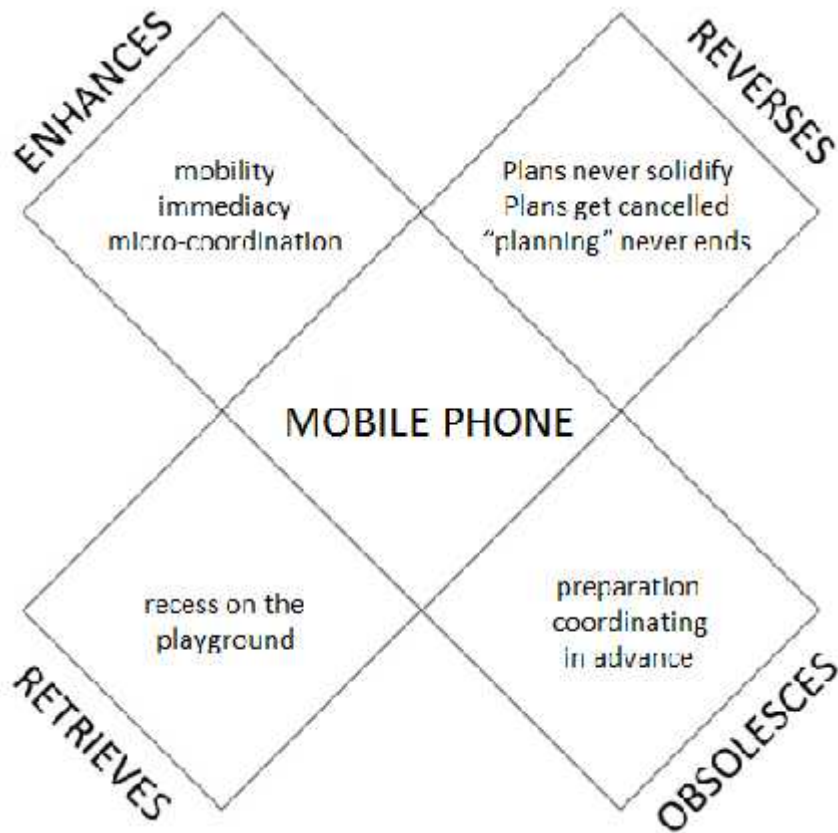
ENHANCES

mobility
immediacy
micro-coordination

REVERSES

Plans never solidify
Plans get cancelled
"planning" never ends

MOBILE PHONE

RETRIEVES

recess on the playground

OBSOLESCES

preparation
coordinating
in advance